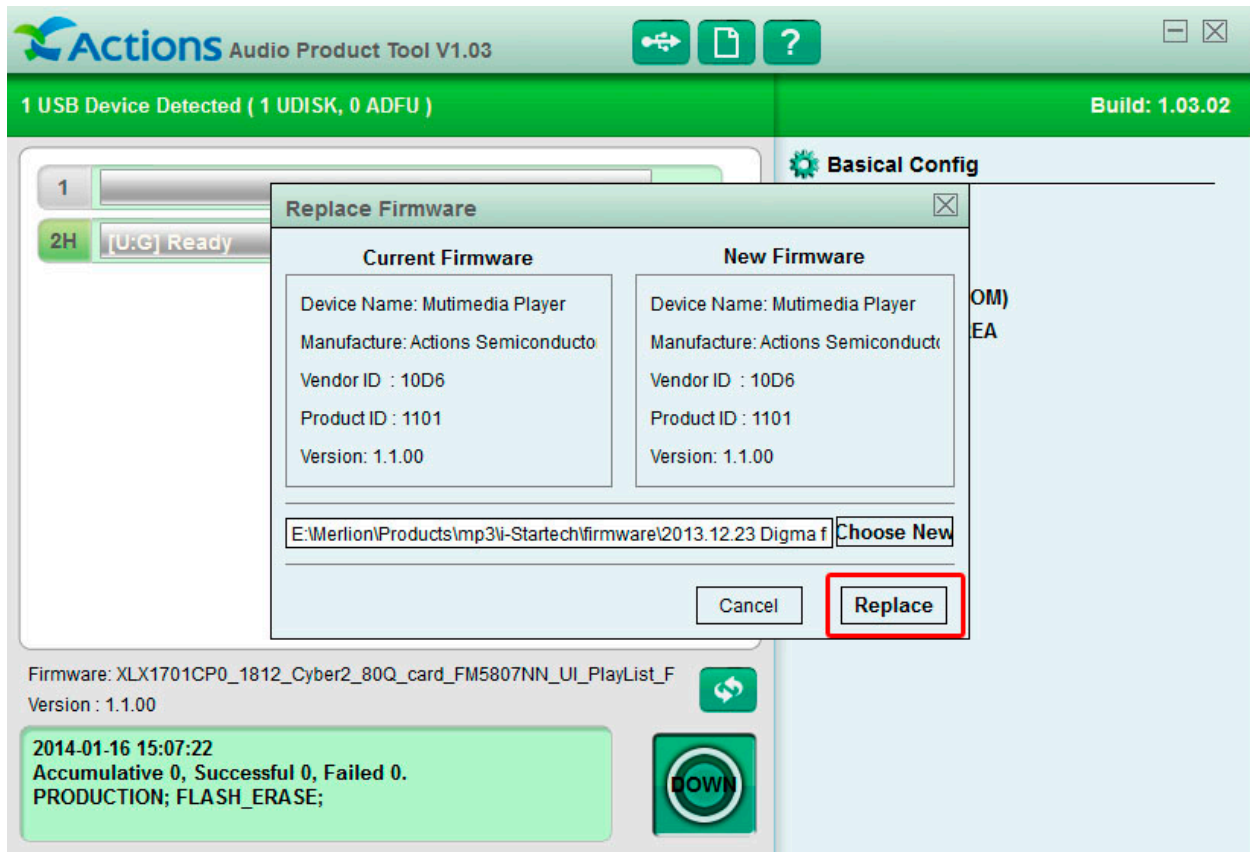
Actions Audio Product Tool V1.03

1 USB Device Detected ( 1 UDISK, 0 ADFU )

Build: 1.03.02

1

2H [U:G] Ready

Basical Config

OM)

EA

Replace Firmware

Current Firmware

Device Name: Mutimedia Player

Manufacture: Actions Semiconducto

Vendor ID : 10D6

Product ID : 1101

Version: 1.1.00

New Firmware

Device Name: Mutimedia Player

Manufacture: Actions Semiconducto

Vendor ID : 10D6

Product ID : 1101

Version: 1.1.00

E:\Merlion\Products\mp3\i-Startech\firmware\2013.12.23 Digma f

Choose New

Cancel

Replace

Firmware: XLX1701CP0_1812_Cyber2_80Q_card_FM5807NN_UI_PlayList_F

Version : 1.1.00

2014-01-16 15:07:22
Accumulative 0, Successful 0, Failed 0.
PRODUCTION; FLASH_ERASE;

DOWN